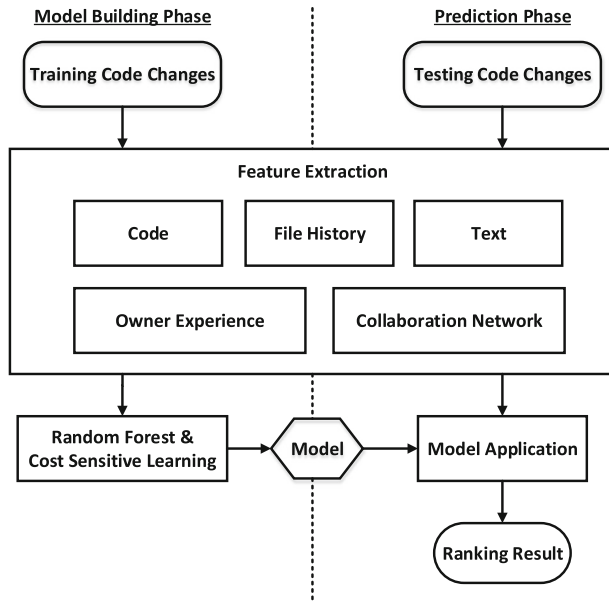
Model Building Phase

Prediction Phase

Training Code Changes

Testing Code Changes

Feature Extraction

Code

File History

Text

Owner Experience

Collaboration Network

Random Forest & Cost Sensitive Learning

Model

Model Application

Ranking Result